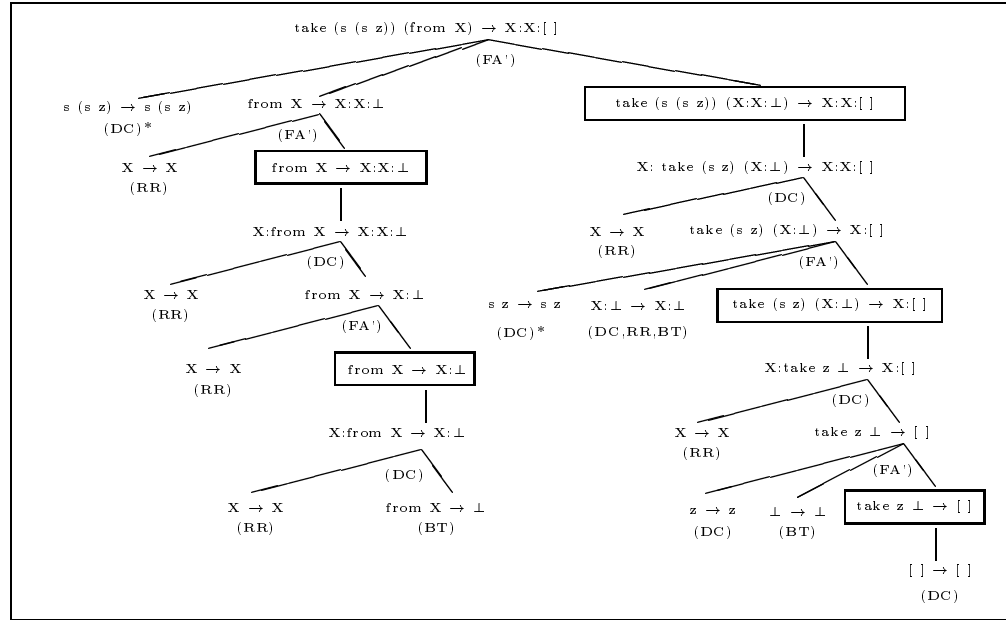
take (s (s z)) (from X) → X:X:[ ]
(FA')

s (s z) → s (s z)
(DC)*

from X → X:X:⊥
(FA')

X → X
(RR)

from X → X:X:⊥

X:from X → X:X:⊥
(DC)

X → X
(RR)

from X → X:⊥
(FA')

X → X
(RR)

from X → X:⊥

X:from X → X:⊥
(DC)

X → X
(RR)

from X → ⊥
(BT)

take (s (s z)) (X:X:⊥) → X:X:[ ]

X: take (s z) (X:⊥) → X:X:[ ]
(DC)

X → X
(RR)

take (s z) (X:⊥) → X:[ ]
(FA')

s z → s z
(DC)*

X:⊥ → X:⊥
(DC,RR,BT)

take (s z) (X:⊥) → X:[ ]

X:take z ⊥ → X:[ ]
(DC)

X → X
(RR)

take z ⊥ → [ ]
(FA')

z → z
(DC)

⊥ → ⊥
(BT)

take z ⊥ → [ ]

[ ] → [ ]
(DC)